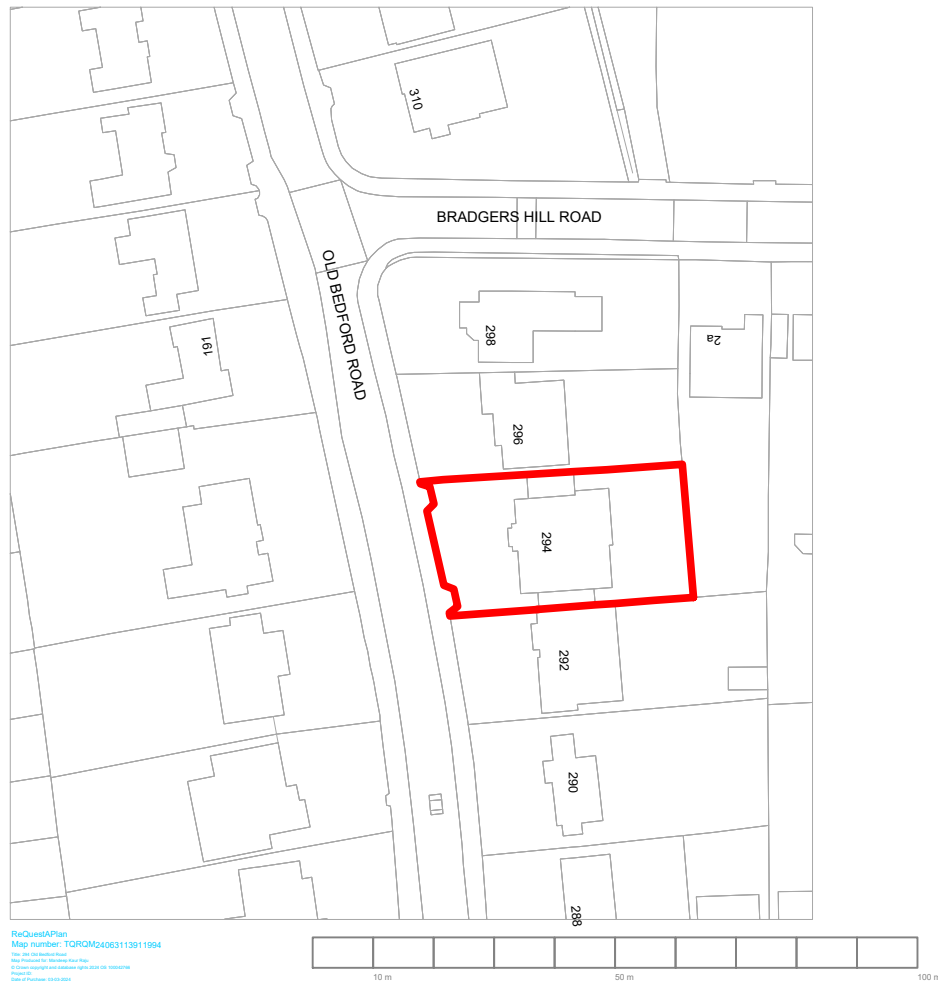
310

BRADGERS HILL ROAD

OLD BEDFORD ROAD

298

2a

191

296

294

292

290

288

ReQuestAPlan
Map number: TQRQM24063113911994
Title: 294 Old Bedford Road
Map Produced for: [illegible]
© Crown copyright and database rights 2024 OS 100042766
Project ID:
Date of Purchase: 03-03-2024

10 m
50 m
100 m